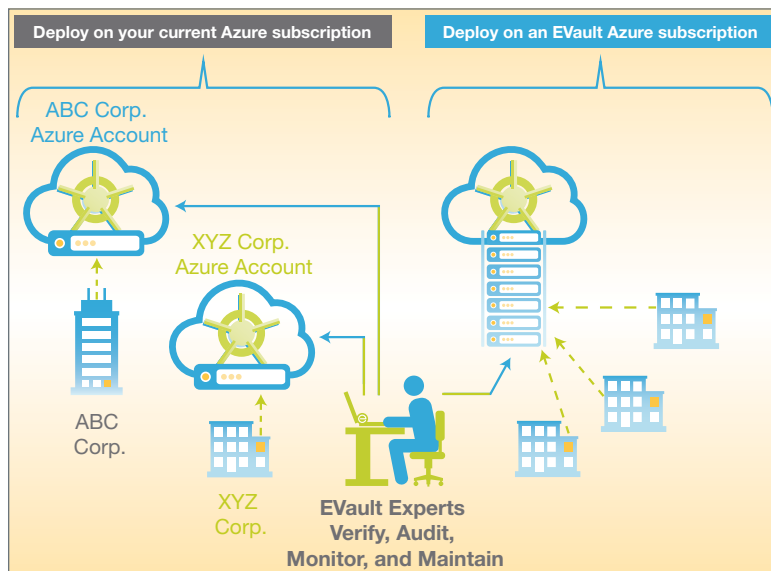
Deploy on your current Azure subscription

Deploy on an EVault Azure subscription

ABC Corp.
Azure Account

XYZ Corp.
Azure Account

ABC
Corp.

XYZ
Corp.

EVault Experts
Verify, Audit,
Monitor, and Maintain